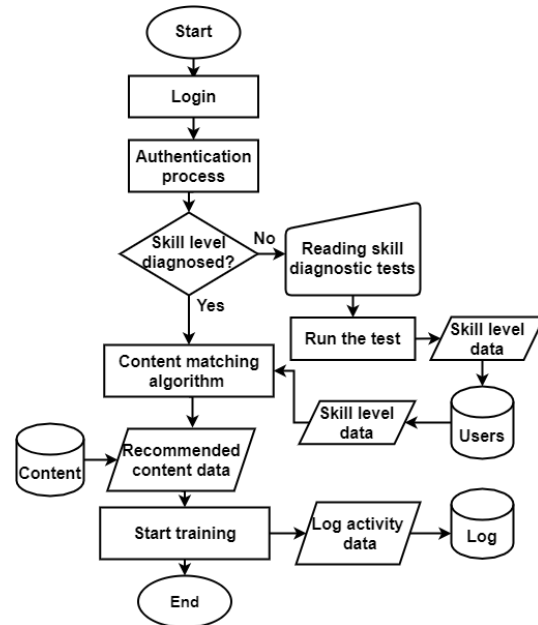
Start

Login

Authentication process

Skill level diagnosed?

No

Reading skill diagnostic tests

Yes

Run the test

Skill level data

Content matching algorithm

Skill level data

Users

Content

Recommended content data

Start training

Log activity data

Log

End